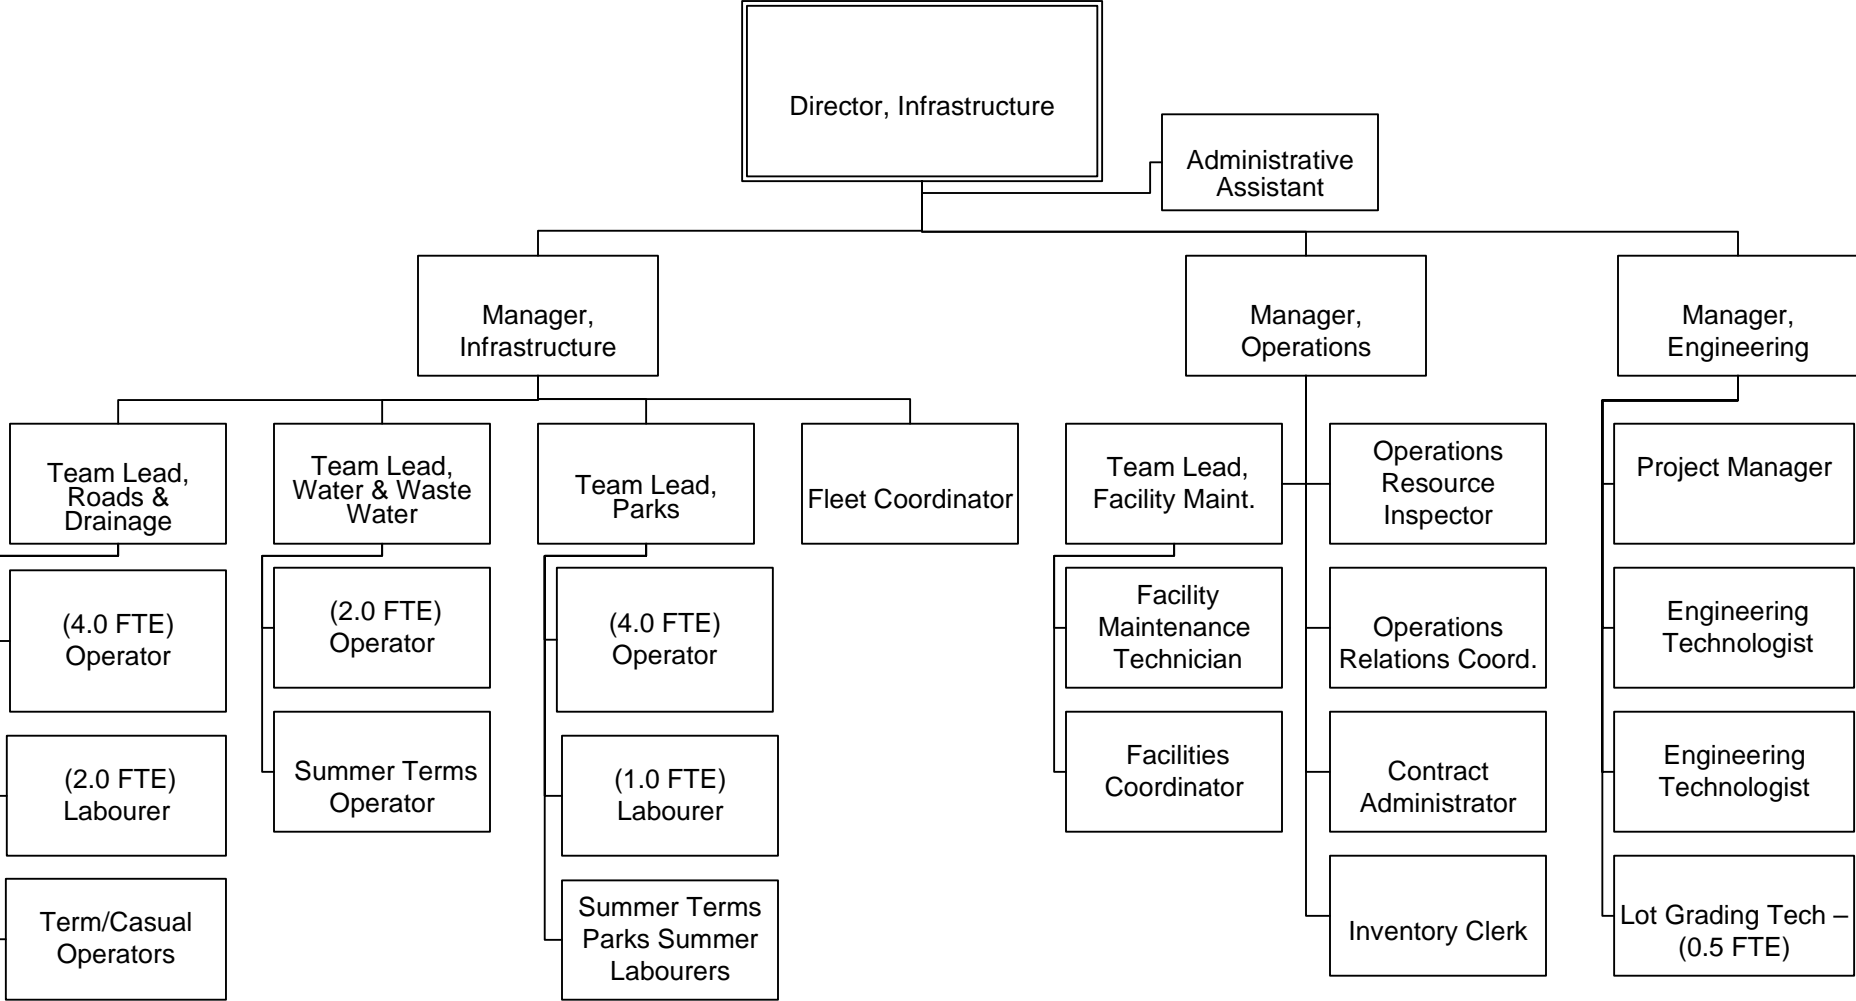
Director, Infrastructure

Administrative Assistant

Manager, Infrastructure

Manager, Operations

Manager, Engineering

Team Lead, Roads & Drainage

Team Lead, Water & Waste Water

Team Lead, Parks

Fleet Coordinator

Team Lead, Facility Maint.

Operations Resource Inspector

Project Manager

(4.0 FTE) Operator

(2.0 FTE) Labourer

Term/Casual Operators

(2.0 FTE) Operator

Summer Terms Operator

(4.0 FTE) Operator

(1.0 FTE) Labourer

Summer Terms Parks Summer Labourers

Facility Maintenance Technician

Facilities Coordinator

Operations Relations Coord.

Contract Administrator

Inventory Clerk

Engineering Technologist

Engineering Technologist

Lot Grading Tech – (0.5 FTE)